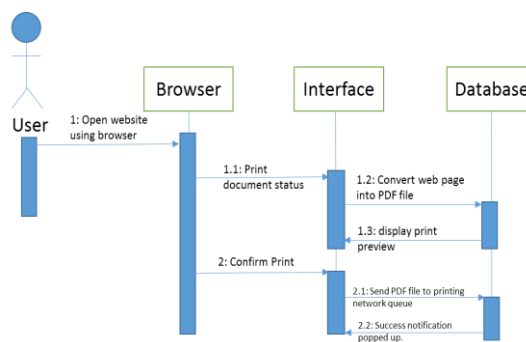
User

Browser

Interface

Database

1: Open website using browser

1.1: Print document status

1.2: Convert web page into PDF file

1.3: display print preview

2: Confirm Print

2.1: Send PDF file to printing network queue

2.2: Success notification popped up.